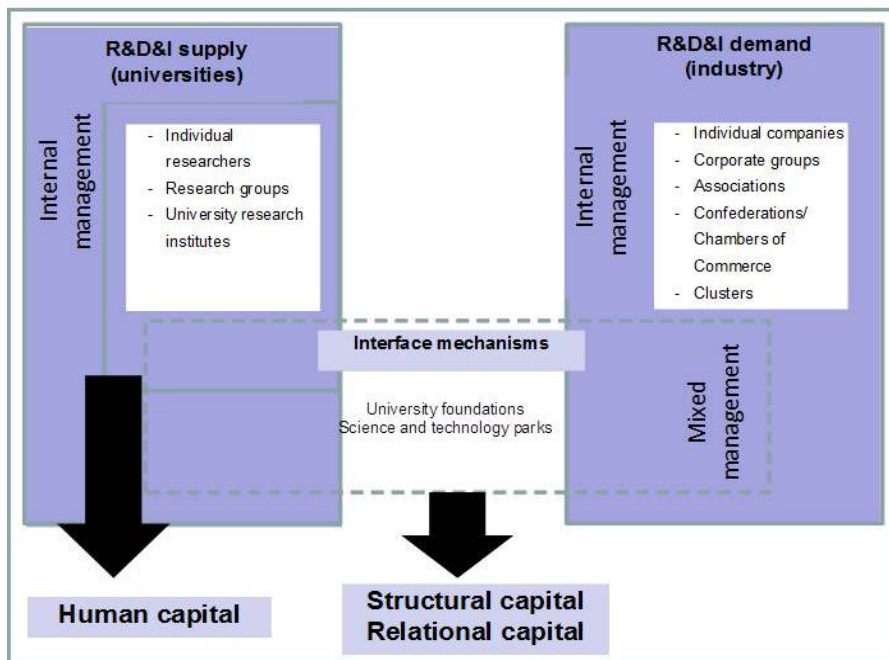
R&D&I supply (universities)

Internal management

- Individual researchers
- Research groups
- University research institutes

R&D&I demand (industry)

Internal management

- Individual companies
- Corporate groups
- Associations
- Confederations/ Chambers of Commerce
- Clusters

Interface mechanisms

University foundations
Science and technology parks

Mixed management

Human capital

Structural capital
Relational capital